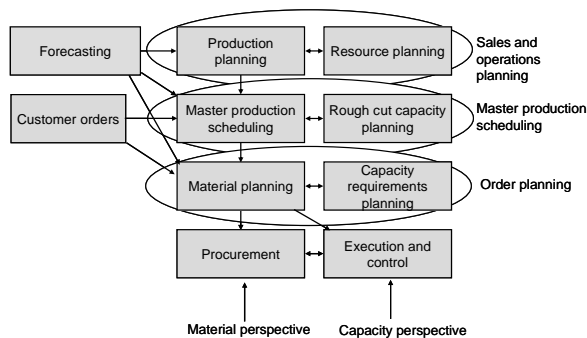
Forecasting

Production planning

Resource planning

Sales and operations planning

Customer orders

Master production scheduling

Rough cut capacity planning

Master production scheduling

Material planning

Capacity requirements planning

Order planning

Procurement

Execution and control

Material perspective

Capacity perspective